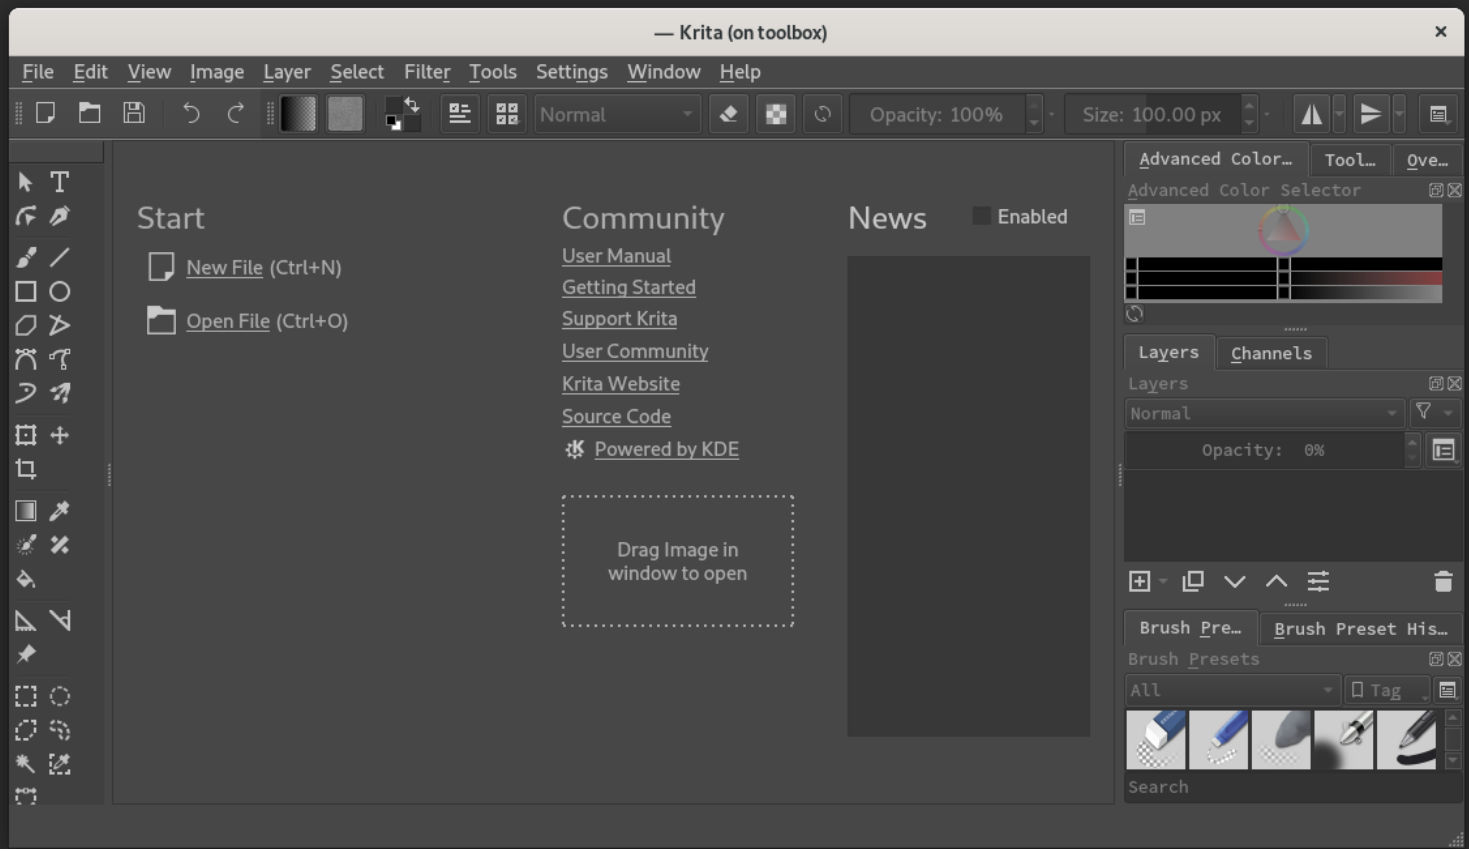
— Krita (on toolbox)

File Edit View Image Layer Select Filter Tools Settings Window Help

Normal

Opacity: 100%

Size: 100.00 px

Start

New File (Ctrl+N)

Open File (Ctrl+O)

Community

User Manual

Getting Started

Support Krita

User Community

Krita Website

Source Code

Powered by KDE

Drag Image in window to open

News

Enabled

Advanced Color... Tool... Ove...

Advanced Color Selector

Layers Channels

Layers

Normal

Opacity: 0%

Brush Pre... Brush Preset His...

Brush Presets

All

Tag

Search